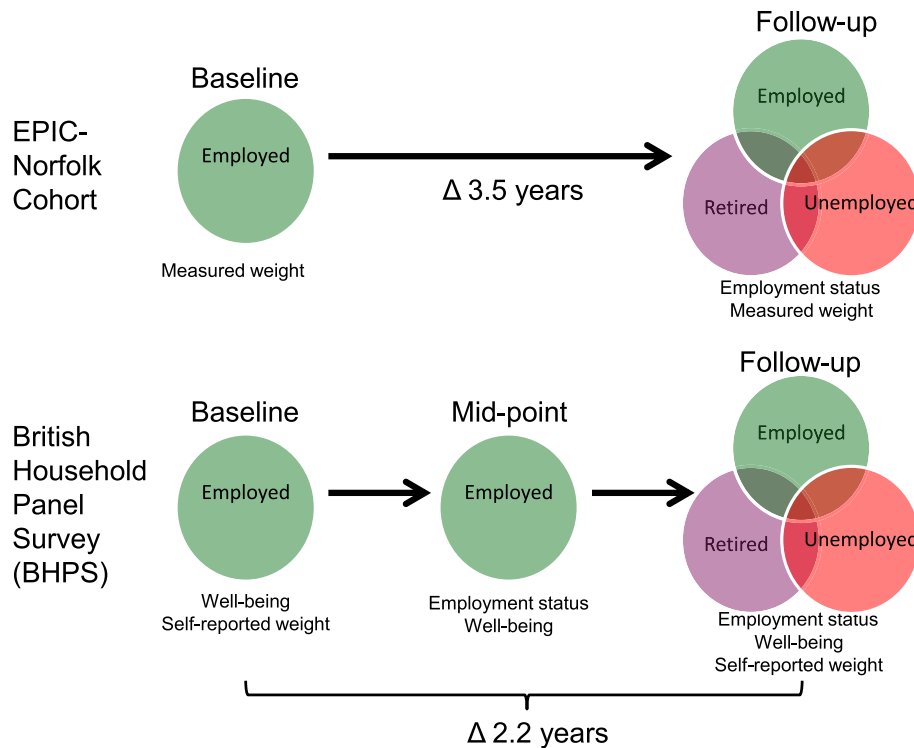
EPIC-Norfolk Cohort

Baseline

Employed

Measured weight

Δ 3.5 years

Follow-up

Employed

Retired

Unemployed

Employment status
Measured weight

British Household Panel Survey (BHPS)

Baseline

Employed

Well-being
Self-reported weight

Mid-point

Employed

Employment status
Well-being

Follow-up

Employed

Retired

Unemployed

Employment status
Well-being
Self-reported weight

Δ 2.2 years